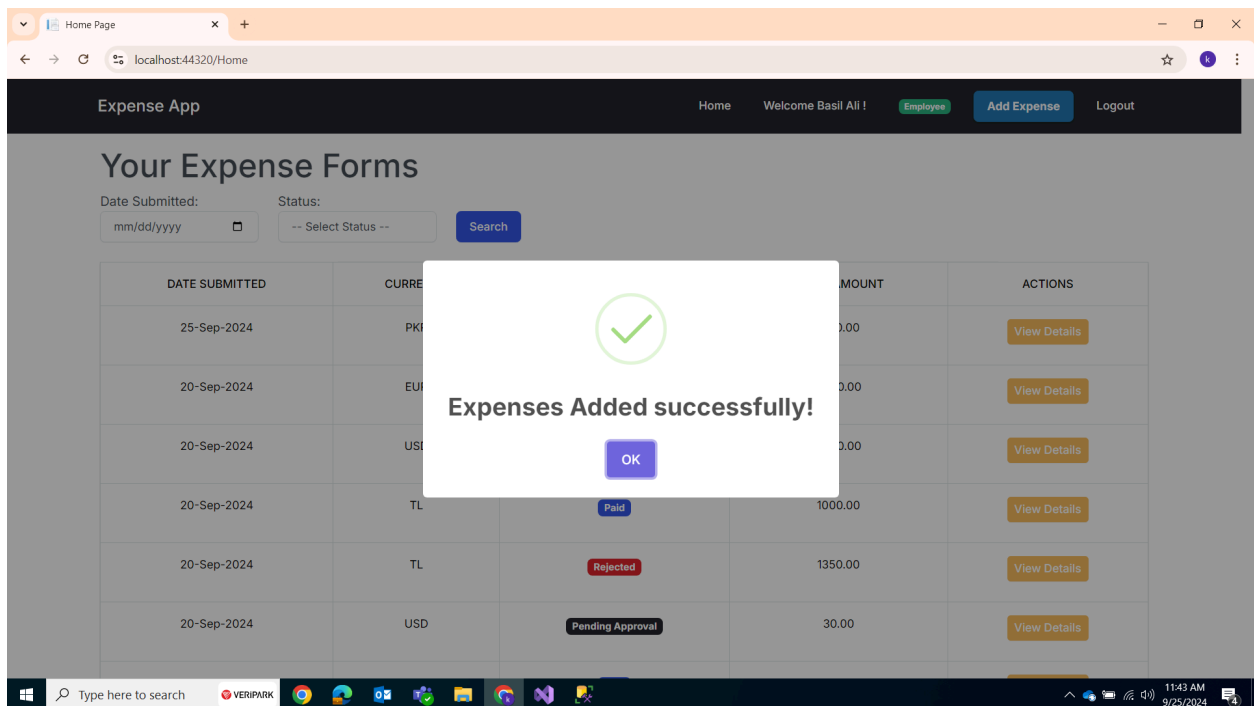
Home Page

localhost:44320/Home

Expense App

Home Welcome Basil Ali ! Employee Add Expense Logout

Your Expense Forms

Date Submitted: mm/dd/yyyy

Status: -- Select Status --

Search

| DATE SUBMITTED | CURRE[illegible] | | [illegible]AMOUNT | ACTIONS |
|---|---|---|---|---|
| 25-Sep-2024 | PK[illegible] | | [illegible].00 | View Details |
| 20-Sep-2024 | EU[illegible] | | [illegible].00 | View Details |
| 20-Sep-2024 | US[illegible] | | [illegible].00 | View Details |
| 20-Sep-2024 | TL | Paid | 1000.00 | View Details |
| 20-Sep-2024 | TL | Rejected | 1350.00 | View Details |
| 20-Sep-2024 | USD | Pending Approval | 30.00 | View Details |

Expenses Added successfully!

OK

Type here to search

VERIPARK

11:43 AM
9/25/2024

4